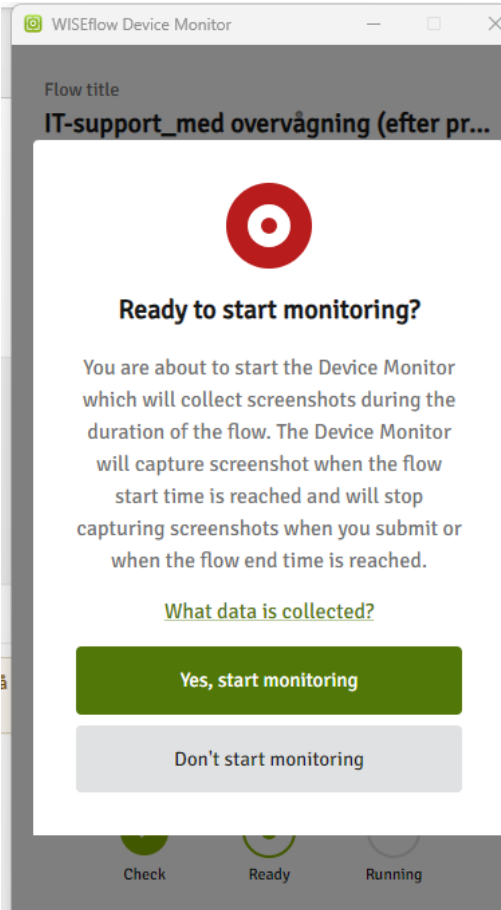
WISEflow Device Monitor

Flow title

IT-support_med overvågning (efter pr...

Ready to start monitoring?

You are about to start the Device Monitor which will collect screenshots during the duration of the flow. The Device Monitor will capture screenshot when the flow start time is reached and will stop capturing screenshots when you submit or when the flow end time is reached.

What data is collected?

Yes, start monitoring

Don't start monitoring

Check

Ready

Running